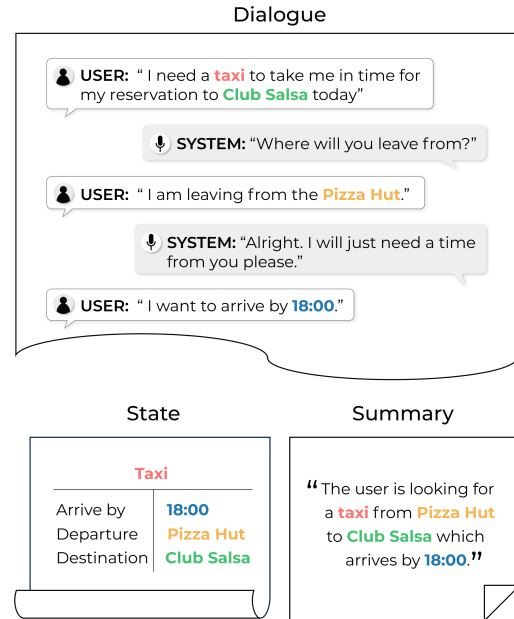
Dialogue

USER: " I need a taxi to take me in time for my reservation to Club Salsa today"

SYSTEM: "Where will you leave from?"

USER: " I am leaving from the Pizza Hut."

SYSTEM: "Alright. I will just need a time from you please."

USER: " I want to arrive by 18:00."

State

| Taxi | |
|---|---|
| Arrive by | 18:00 |
| Departure | Pizza Hut |
| Destination | Club Salsa |

Summary

"The user is looking for a taxi from Pizza Hut to Club Salsa which arrives by 18:00."